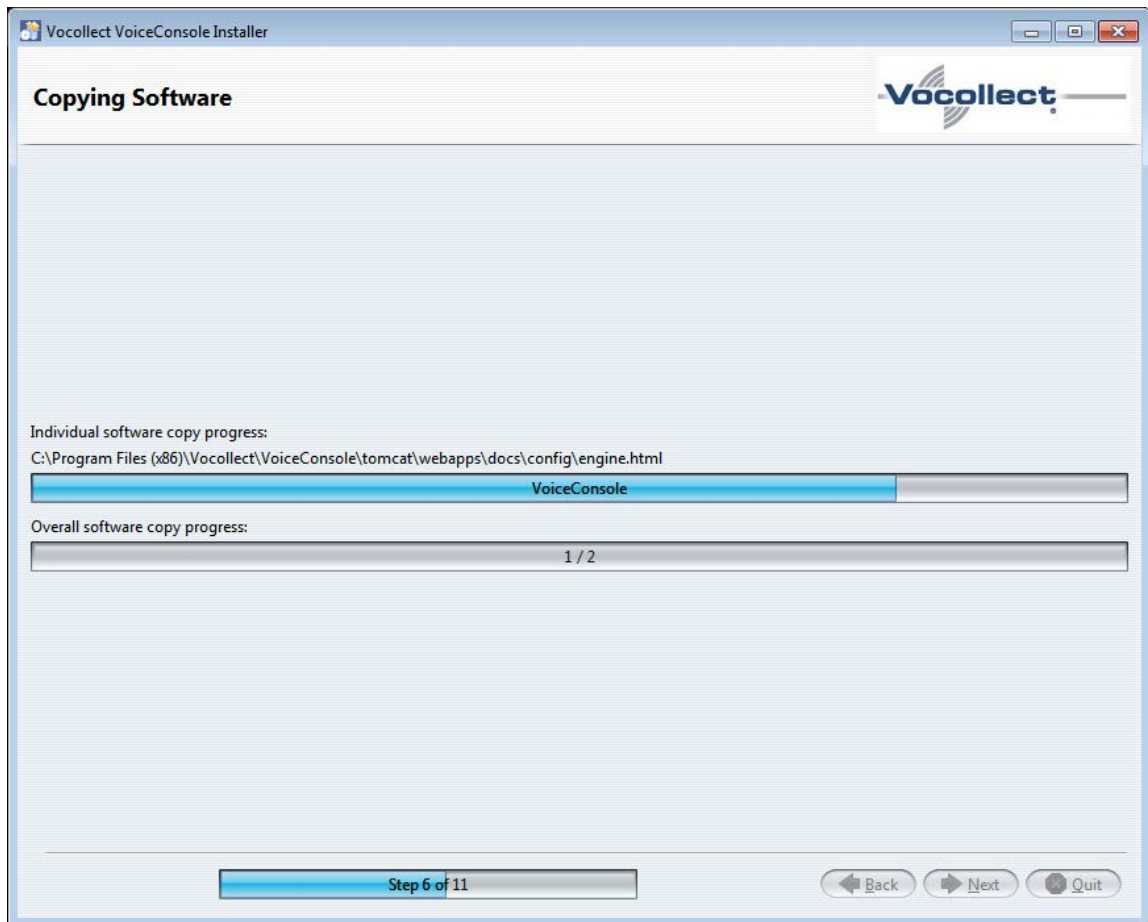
Vocollect VoiceConsole Installer

Copying Software

Vocollect

Individual software copy progress:
C:\Program Files (x86)\Vocollect\VoiceConsole\tomcat\webapps\docs\config\engine.html

VoiceConsole

Overall software copy progress:

1 / 2

Step 6 of 11

Back Next Quit